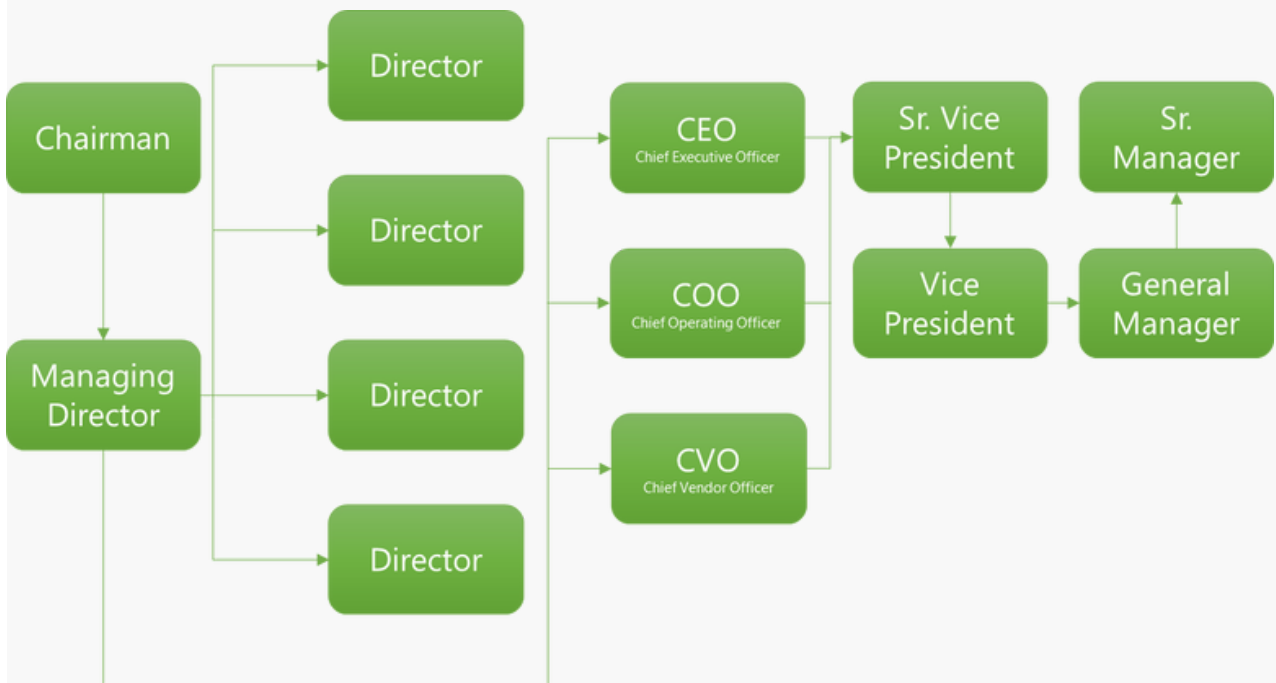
Chairman

Managing Director

Director

Director

Director

Director

CEO
Chief Executive Officer

COO
Chief Operating Officer

CVO
Chief Vendor Officer

Sr. Vice President

Vice President

Sr. Manager

General Manager